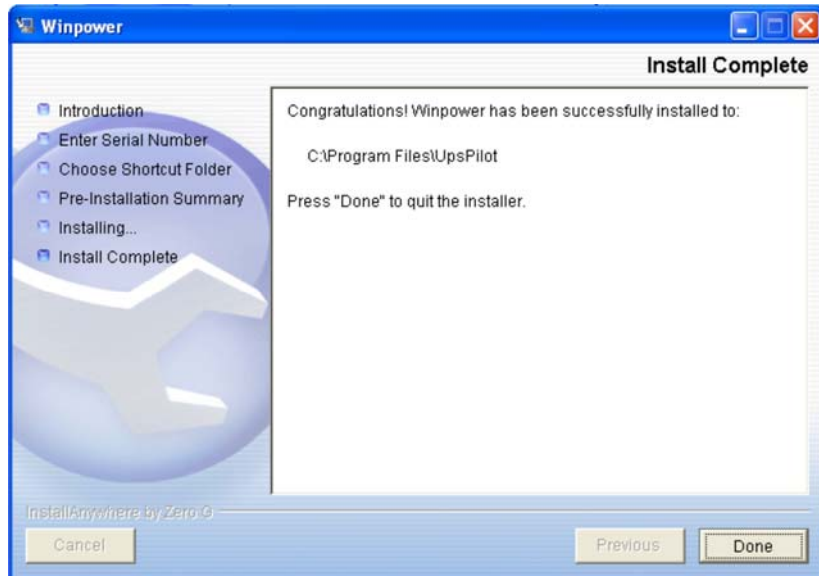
Winpower

Install Complete

Introduction
Enter Serial Number
Choose Shortcut Folder
Pre-Installation Summary
Installing...
Install Complete

Congratulations! Winpower has been successfully installed to:

C:\Program Files\UpsPilot

Press "Done" to quit the installer.

InstallAnywhere by Zero G

Cancel

Previous

Done